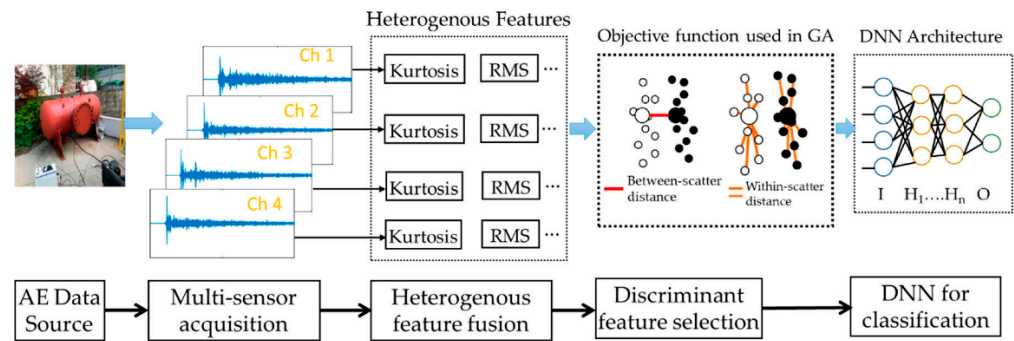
Heterogenous Features

Objective function used in GA

DNN Architecture

Ch 1

Ch 2

Ch 3

Ch 4

Kurtosis RMS ...

Kurtosis RMS ...

Kurtosis RMS ...

Kurtosis RMS ...

Between-scatter distance

Within-scatter distance

I $H_1 \ldots H_n$ O

AE Data Source

Multi-sensor acquisition

Heterogenous feature fusion

Discriminant feature selection

DNN for classification